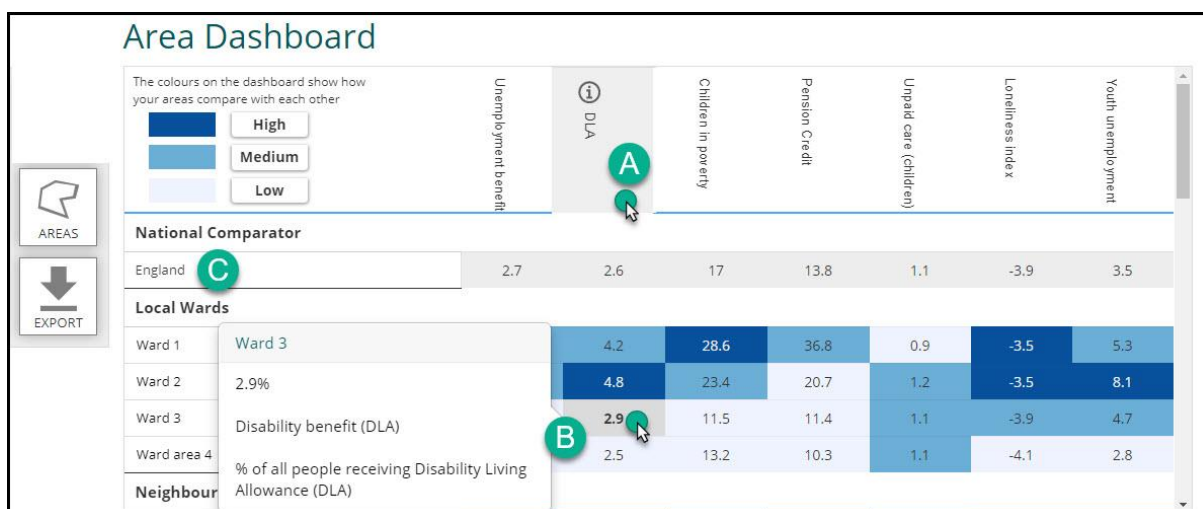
Area Dashboard

The colours on the dashboard show how your areas compare with each other

High
Medium
Low

AREAS
EXPORT

Unemployment benefit
DLA
Children in poverty
Pension Credit
Unpaid care (children)
Loneliness index
Youth unemployment

A

National Comparator

| | Unemployment benefit | DLA | Children in poverty | Pension Credit | Unpaid care (children) | Loneliness index | Youth unemployment |
|---|---|---|---|---|---|---|---|
| England C | 2.7 | 2.6 | 17 | 13.8 | 1.1 | -3.9 | 3.5 |

Local Wards

| | | DLA | Children in poverty | Pension Credit | Unpaid care (children) | Loneliness index | Youth unemployment |
|---|---|---|---|---|---|---|---|
| Ward 1 | | 4.2 | 28.6 | 36.8 | 0.9 | -3.5 | 5.3 |
| Ward 2 | | 4.8 | 23.4 | 20.7 | 1.2 | -3.5 | 8.1 |
| Ward 3 | | 2.9 | 11.5 | 11.4 | 1.1 | -3.9 | 4.7 |
| Ward area 4 | | 2.5 | 13.2 | 10.3 | 1.1 | -4.1 | 2.8 |

Neighbour

Ward 3
2.9%
Disability benefit (DLA)
% of all people receiving Disability Living Allowance (DLA)

B